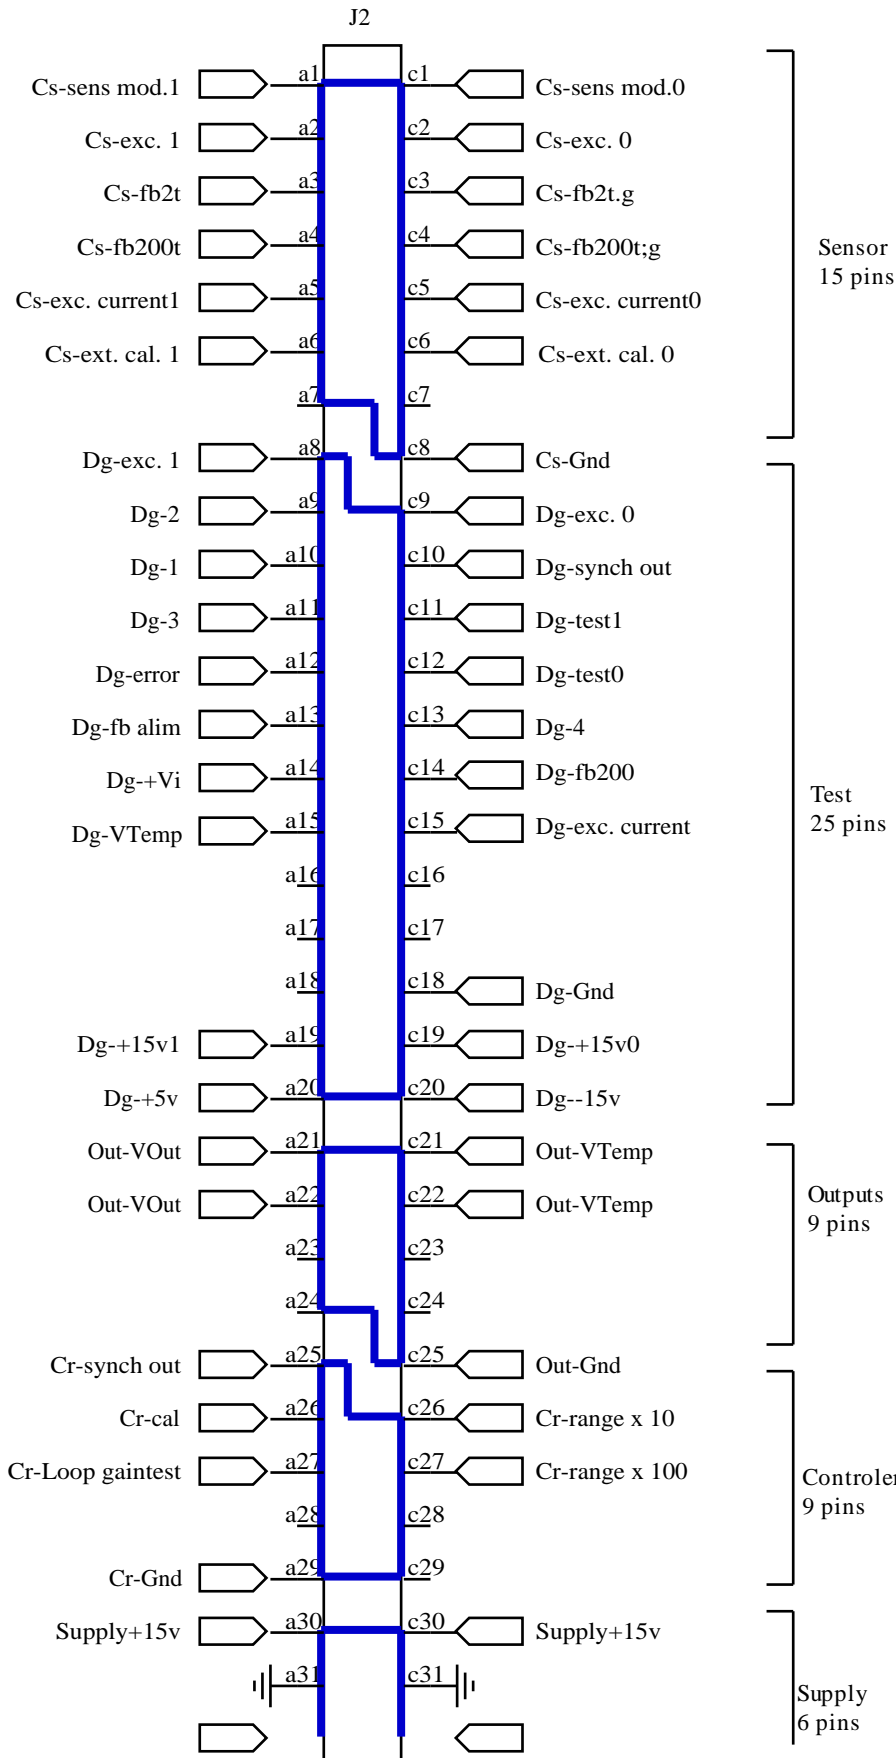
J2

Cs-sens mod.1 a1 c1 Cs-sens mod.0
Cs-exc. 1 a2 c2 Cs-exc. 0
Cs-fb2t a3 c3 Cs-fb2t.g
Cs-fb200t a4 c4 Cs-fb200t;g
Cs-exc. current1 a5 c5 Cs-exc. current0
Cs-ext. cal. 1 a6 c6 Cs-ext. cal. 0
a7 c7
Dg-exc. 1 a8 c8 Cs-Gnd
Dg-2 a9 c9 Dg-exc. 0
Dg-1 a10 c10 Dg-synch out
Dg-3 a11 c11 Dg-test1
Dg-error a12 c12 Dg-test0
Dg-fb alim a13 c13 Dg-4
Dg-+Vi a14 c14 Dg-fb200
Dg-VTemp a15 c15 Dg-exc. current
a16 c16
a17 c17
a18 c18 Dg-Gnd
Dg-+15v1 a19 c19 Dg-+15v0
Dg-+5v a20 c20 Dg--15v
Out-VOut a21 c21 Out-VTemp
Out-VOut a22 c22 Out-VTemp
a23 c23
a24 c24
Cr-synch out a25 c25 Out-Gnd
Cr-cal a26 c26 Cr-range x 10
Cr-Loop gaintest a27 c27 Cr-range x 100
a28 c28
Cr-Gnd a29 c29
Supply+15v a30 c30 Supply+15v
a31 c31

Sensor
15 pins

Test
25 pins

Outputs
9 pins

Controler
9 pins

Supply
6 pins